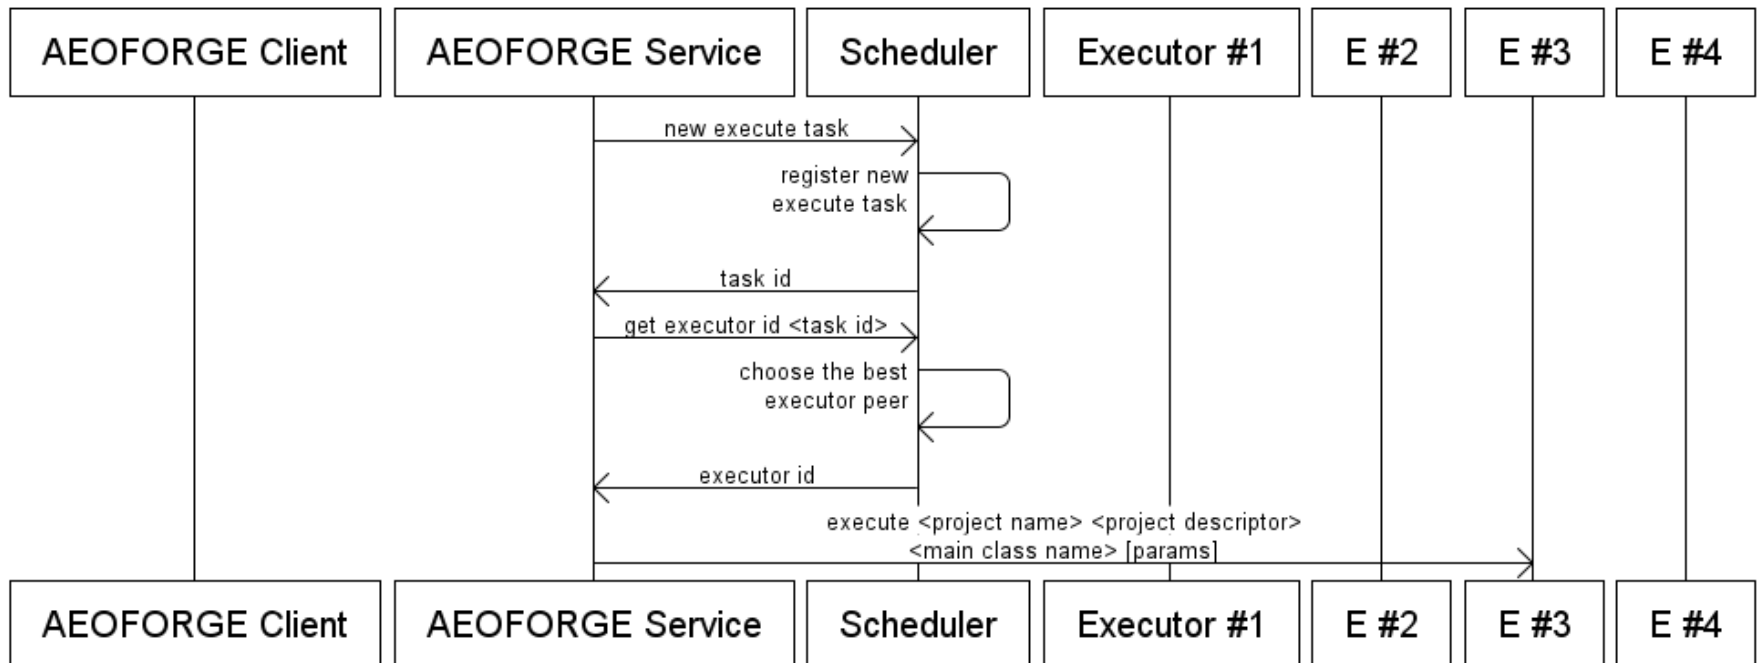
AEOFORGE Client
AEOFORGE Service
Scheduler
Executor #1
E #2
E #3
E #4

new execute task
register new execute task
task id
get executor id <task id>
choose the best executor peer
executor id
execute <project name> <project descriptor> <main class name> [params]

AEOFORGE Client
AEOFORGE Service
Scheduler
Executor #1
E #2
E #3
E #4